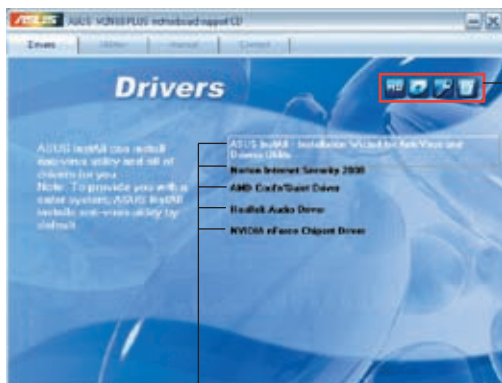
ASUS M3N68 PLUS motherboard support CD

Drivers
Utilities
Manual
Contact

Drivers

ASUS InstAll can install Anti-virus utility and all of drivers for you. Note: To provide you with a safer system, ASUS InstAll installs anti-virus utility by default.

ASUS InstAll - Installation Wizard for Anti-Virus and Drivers Utility
Norton Internet Security 2008
AMD Cool'n'Quiet Driver
Realtek Audio Driver
NVIDIA nForce Chipset Driver